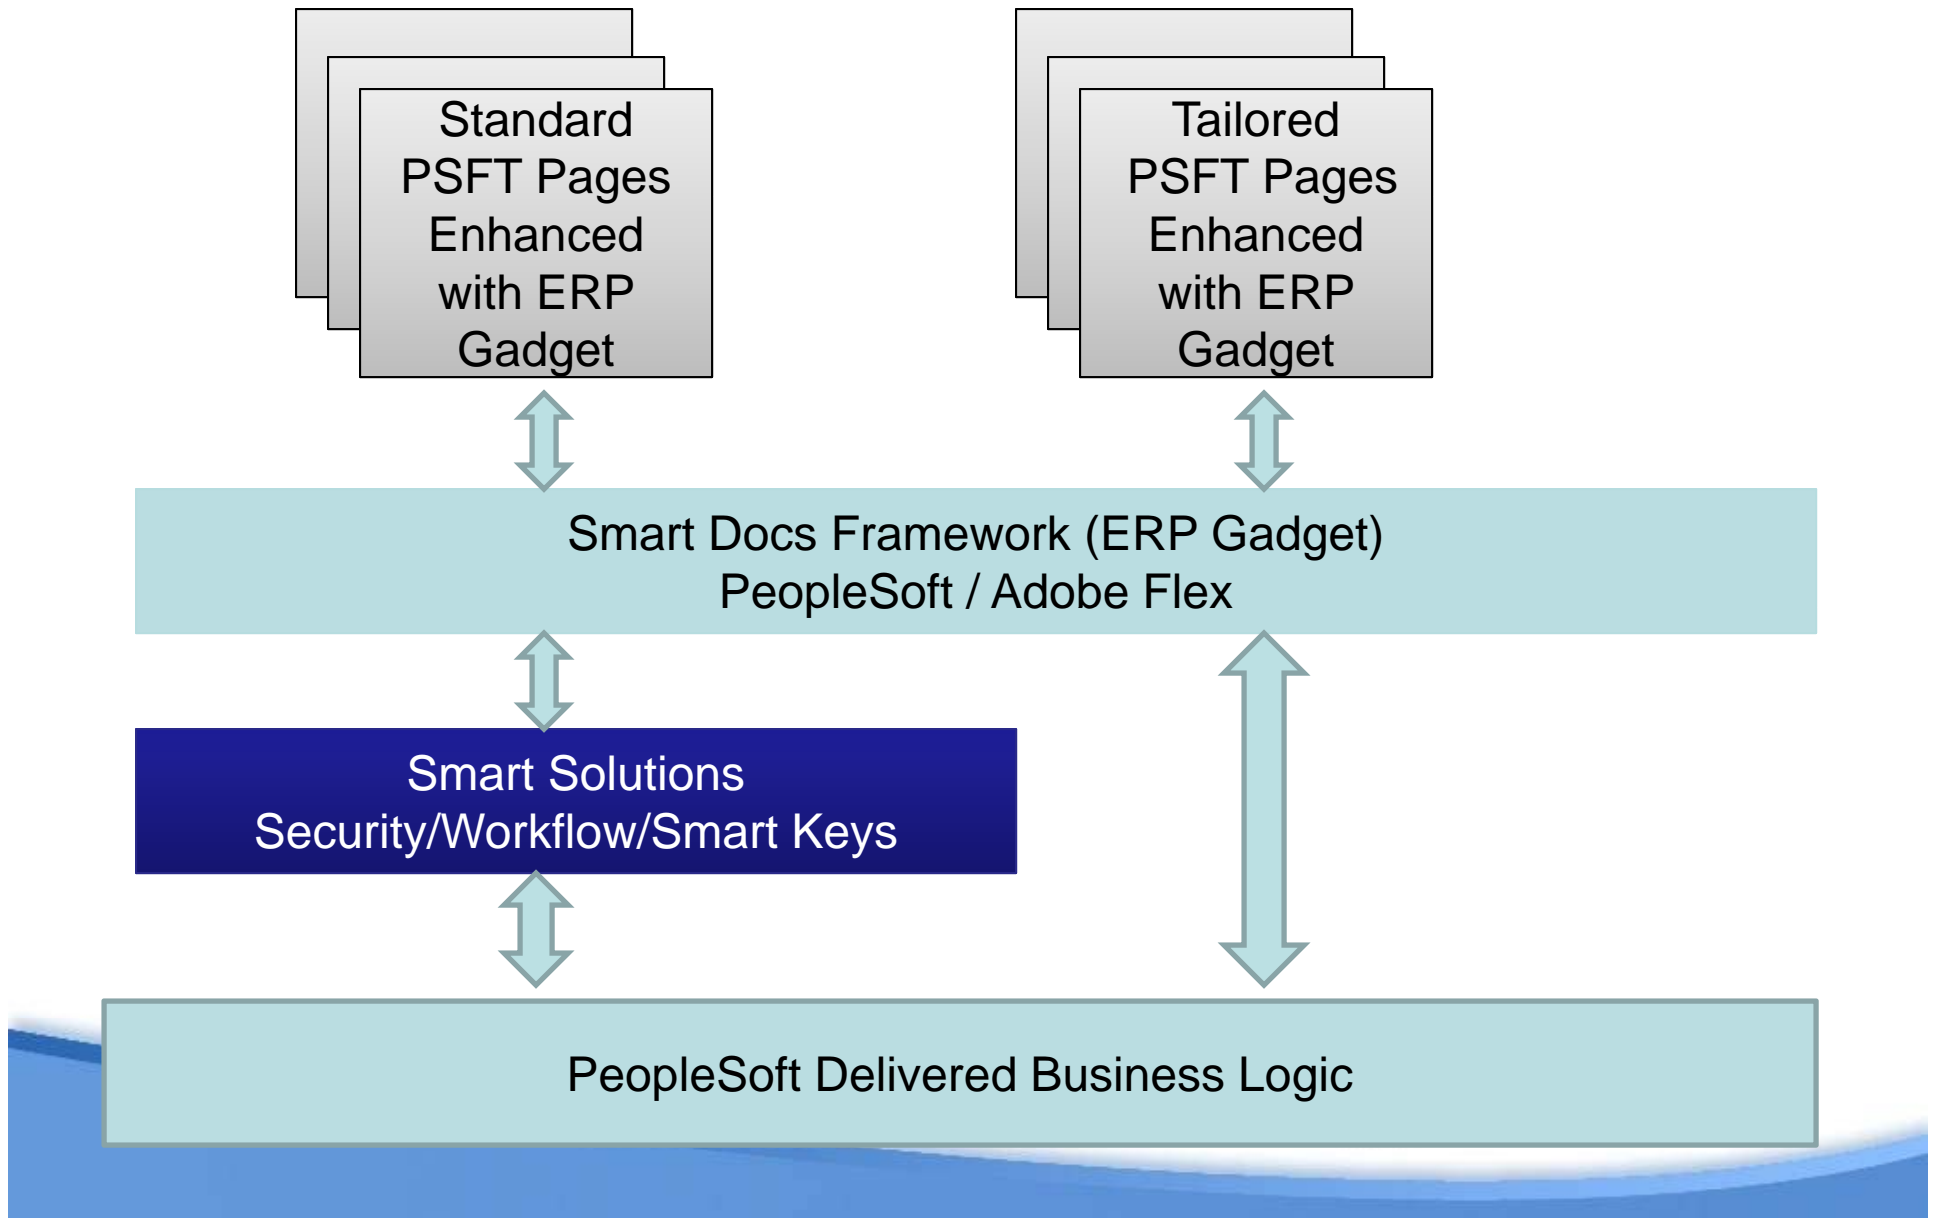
Standard PSFT Pages Enhanced with ERP Gadget

Tailored PSFT Pages Enhanced with ERP Gadget

Smart Docs Framework (ERP Gadget)
PeopleSoft / Adobe Flex

Smart Solutions
Security/Workflow/Smart Keys

PeopleSoft Delivered Business Logic